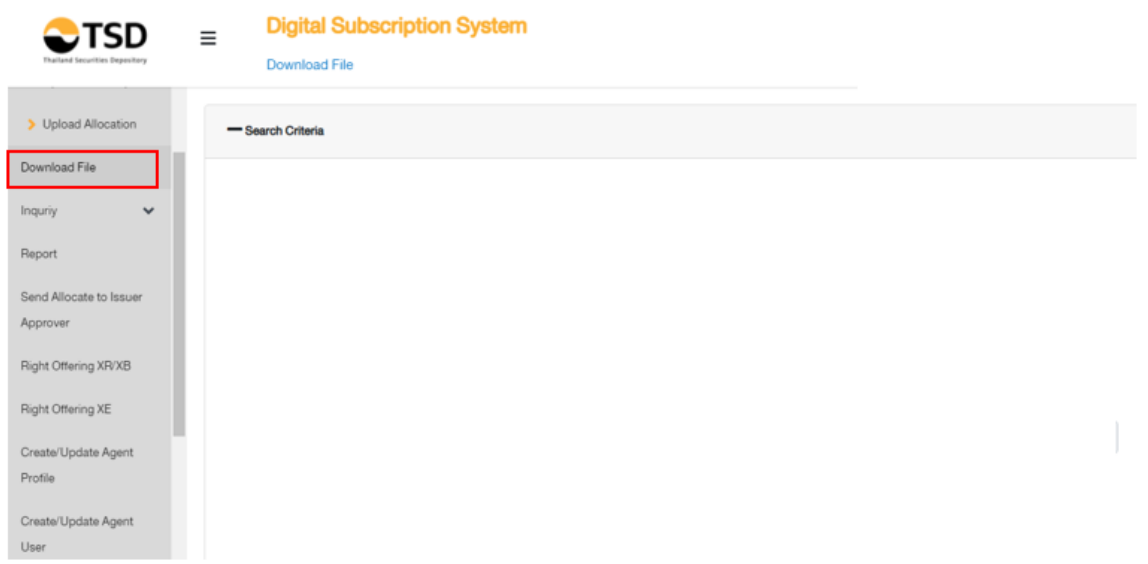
TSD
Thailand Securities Depository

Digital Subscription System

Download File

Upload Allocation

Download File

Inquriy

Report

Send Allocate to Issuer Approver

Right Offering XR/XB

Right Offering XE

Create/Update Agent Profile

Create/Update Agent User

Search Criteria